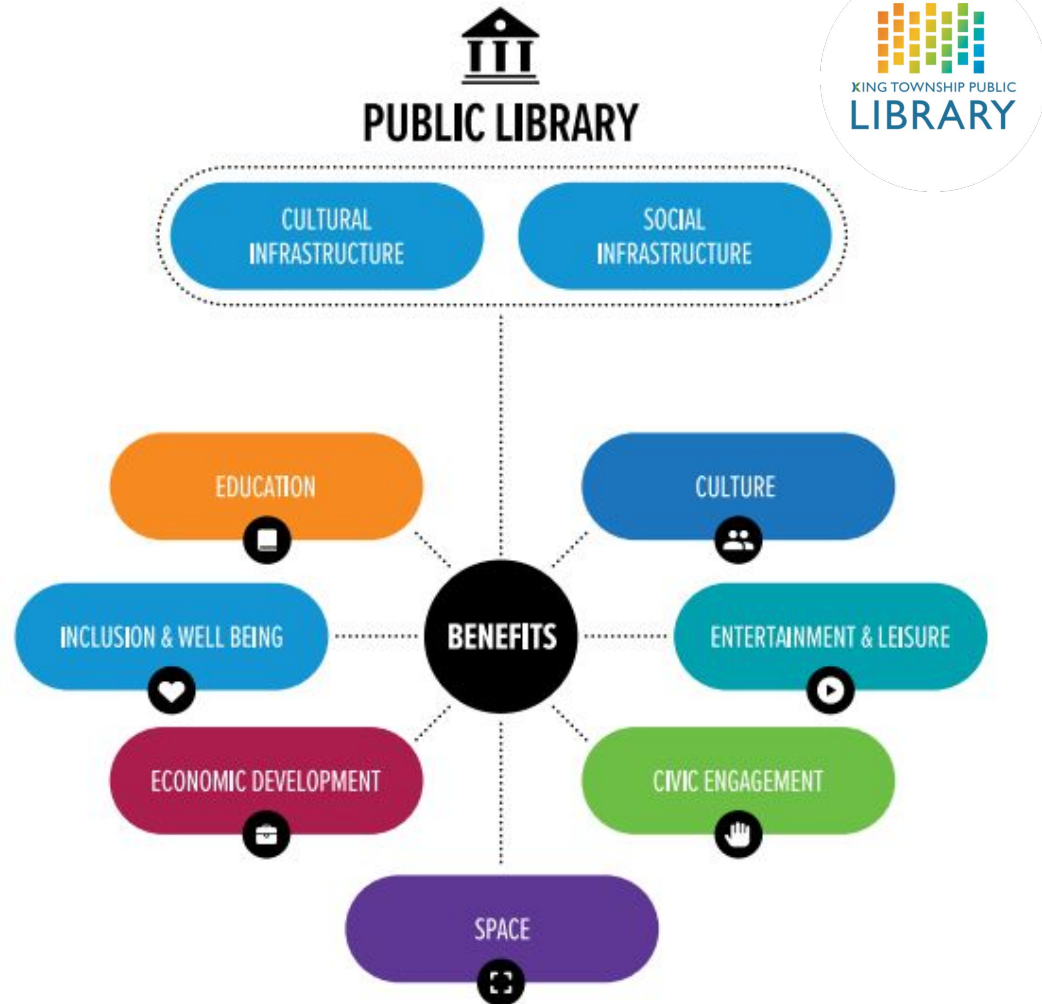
KING TOWNSHIP PUBLIC
LIBRARY

PUBLIC LIBRARY

CULTURAL INFRASTRUCTURE

SOCIAL INFRASTRUCTURE

EDUCATION

CULTURE

INCLUSION & WELL BEING

BENEFITS

ENTERTAINMENT & LEISURE

ECONOMIC DEVELOPMENT

CIVIC ENGAGEMENT

SPACE